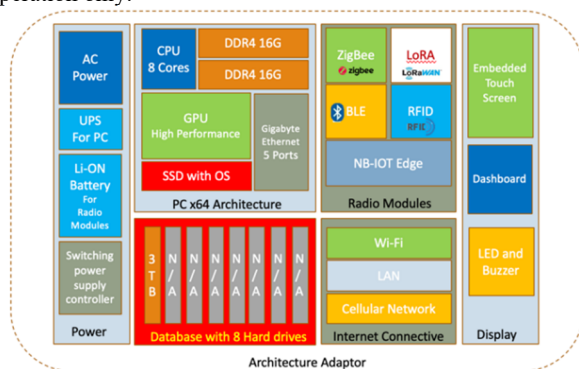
AC Power

UPS For PC

Li-ON Battery For Radio Modules

Switching power supply controller

Power

CPU 8 Cores

DDR4 16G

DDR4 16G

GPU High Performance

Gigabyte Ethernet 5 Ports

SSD with OS

PC x64 Architecture

3 TB

N/A

N/A

N/A

N/A

N/A

N/A

N/A

Database with 8 Hard drives

ZigBee
zigbee

LoRa
LoRaWAN

BLE

RFID
RFID

NB-IOT Edge

Radio Modules

Wi-Fi

LAN

Cellular Network

Internet Connective

Embedded Touch Screen

Dashboard

LED and Buzzer

Display

Architecture Adaptor